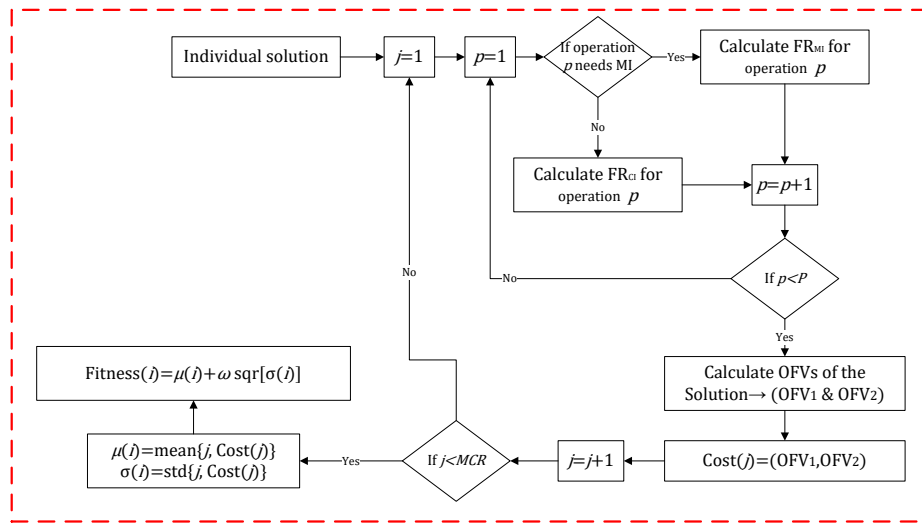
Individual solution

$j=1$

$p=1$

If operation $p$ needs MI

Yes

Calculate $FR_{MI}$ for operation $p$

No

Calculate $FR_{CI}$ for operation $p$

$p=p+1$

No

If $p<P$

Yes

Calculate OFVs of the Solution→ ($OFV_1$ & $OFV_2$)

$Cost(j)=(OFV_1, OFV_2)$

$j=j+1$

If $j<MCR$

No

Yes

$\mu(i)$=mean{$j$, Cost($j$)}
$\sigma(i)$=std{$j$, Cost($j$)}

Fitness($i$)=$\mu(i)+\omega$ sqr[$\sigma(i)$]